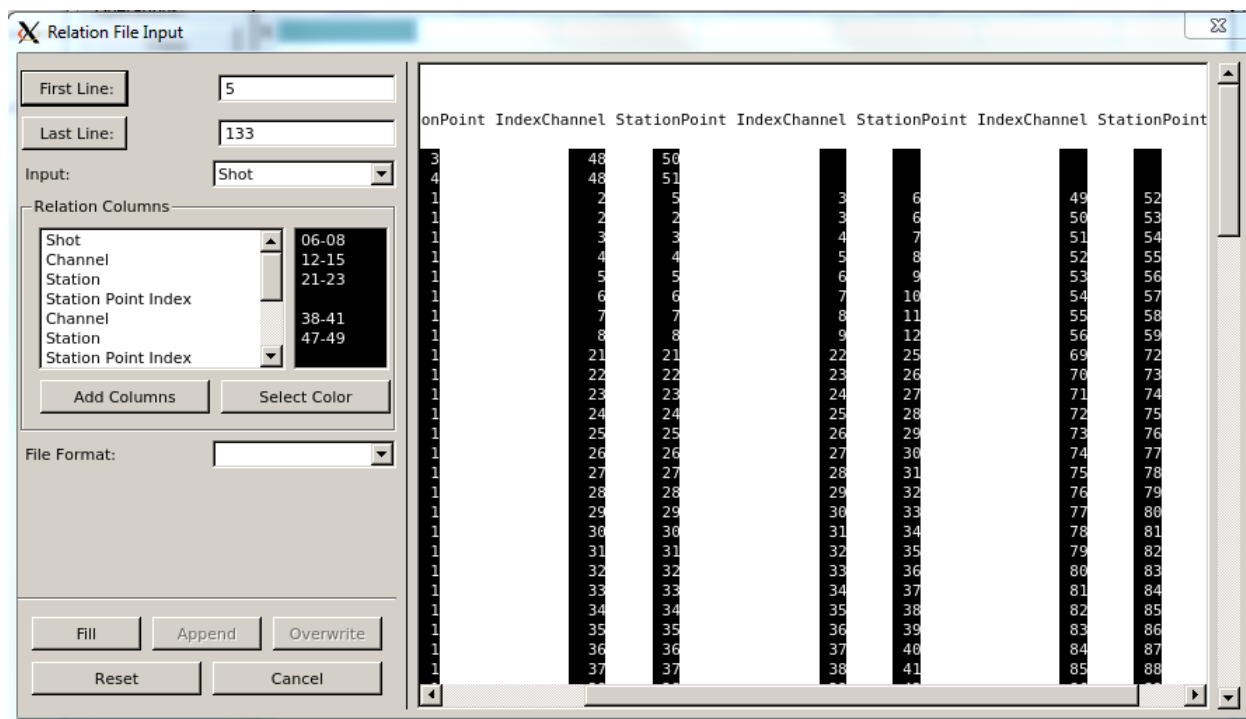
Relation File Input

First Line: 5

Last Line: 133

Input: Shot

Relation Columns

| | |
|---|---|
| Shot | 06-08 |
| Channel | 12-15 |
| Station | 21-23 |
| Station Point Index | |
| Channel | 38-41 |
| Station | 47-49 |
| Station Point Index | |

Add Columns
Select Color

File Format:

Fill
Append
Overwrite
Reset
Cancel

onPoint IndexChannel StationPoint IndexChannel StationPoint IndexChannel StationPoint

| | | | | | | |
|---|---|---|---|---|---|---|
| 3 | 48 | 50 | | | | |
| 4 | 48 | 51 | | | | |
| 1 | 2 | 5 | 3 | 6 | 49 | 52 |
| 1 | 2 | 2 | 3 | 6 | 50 | 53 |
| 1 | 3 | 3 | 4 | 7 | 51 | 54 |
| 1 | 4 | 4 | 5 | 8 | 52 | 55 |
| 1 | 5 | 5 | 6 | 9 | 53 | 56 |
| 1 | 6 | 6 | 7 | 10 | 54 | 57 |
| 1 | 7 | 7 | 8 | 11 | 55 | 58 |
| 1 | 8 | 8 | 9 | 12 | 56 | 59 |
| 1 | 21 | 21 | 22 | 25 | 69 | 72 |
| 1 | 22 | 22 | 23 | 26 | 70 | 73 |
| 1 | 23 | 23 | 24 | 27 | 71 | 74 |
| 1 | 24 | 24 | 25 | 28 | 72 | 75 |
| 1 | 25 | 25 | 26 | 29 | 73 | 76 |
| 1 | 26 | 26 | 27 | 30 | 74 | 77 |
| 1 | 27 | 27 | 28 | 31 | 75 | 78 |
| 1 | 28 | 28 | 29 | 32 | 76 | 79 |
| 1 | 29 | 29 | 30 | 33 | 77 | 80 |
| 1 | 30 | 30 | 31 | 34 | 78 | 81 |
| 1 | 31 | 31 | 32 | 35 | 79 | 82 |
| 1 | 32 | 32 | 33 | 36 | 80 | 83 |
| 1 | 33 | 33 | 34 | 37 | 81 | 84 |
| 1 | 34 | 34 | 35 | 38 | 82 | 85 |
| 1 | 35 | 35 | 36 | 39 | 83 | 86 |
| 1 | 36 | 36 | 37 | 40 | 84 | 87 |
| 1 | 37 | 37 | 38 | 41 | 85 | 88 |